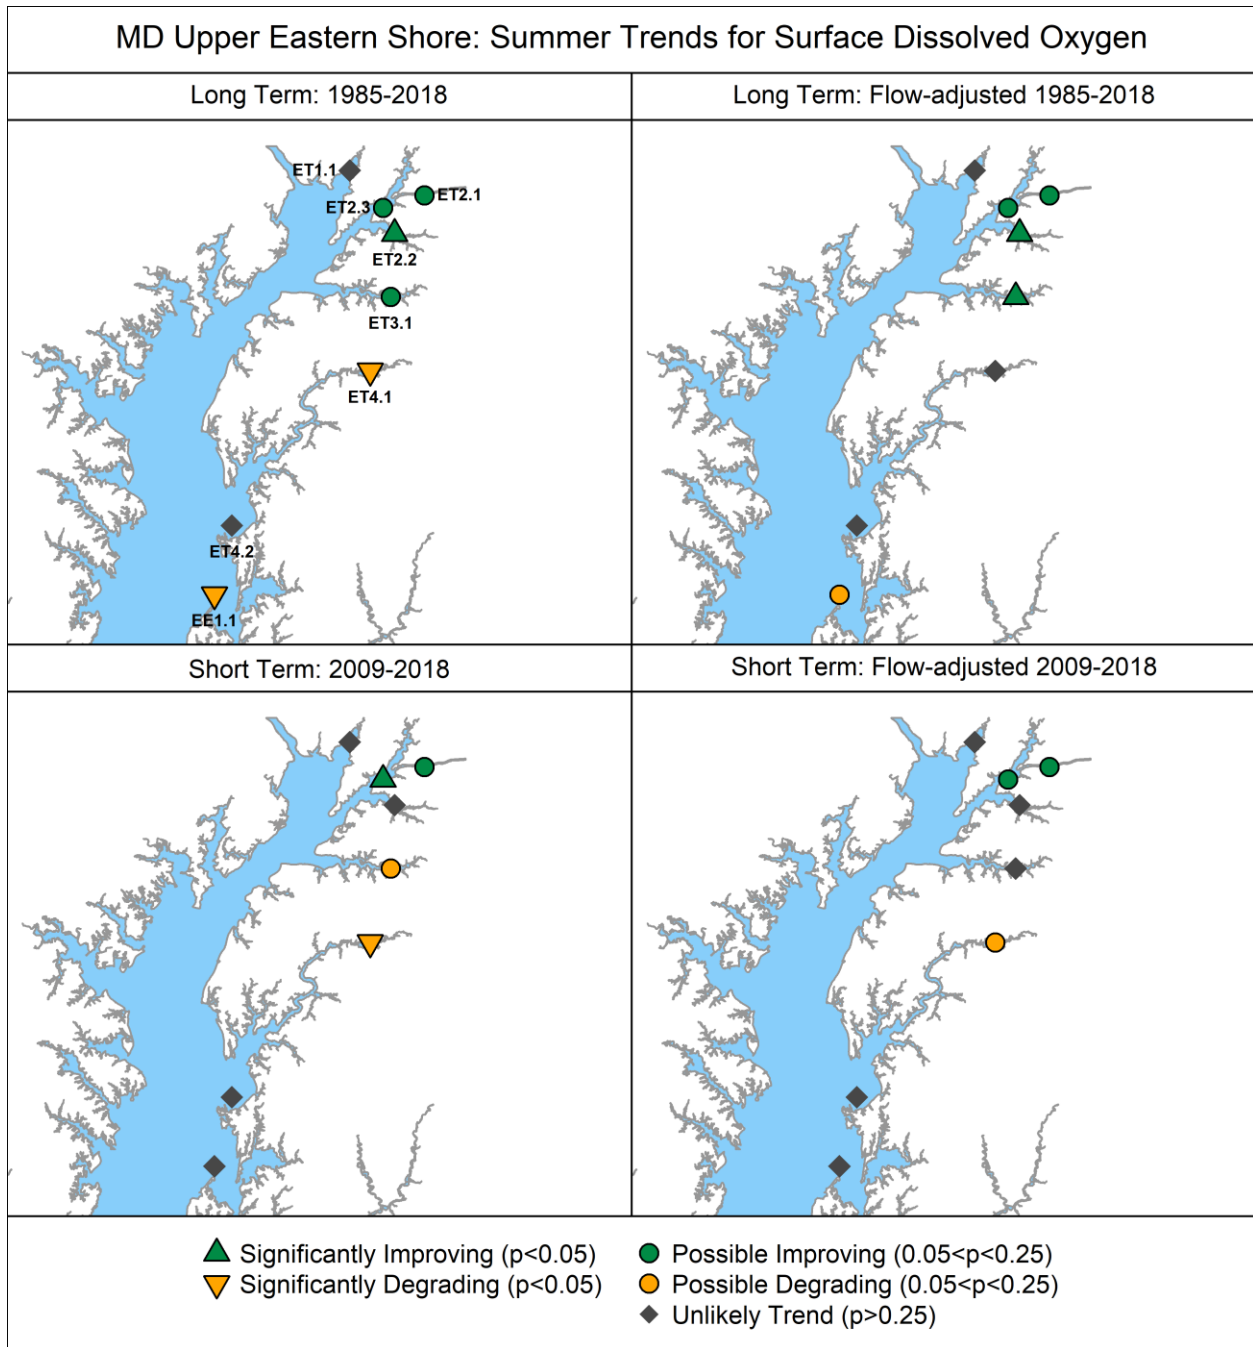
MD Upper Eastern Shore: Summer Trends for Surface Dissolved Oxygen

Long Term: 1985-2018

ET1.1
ET2.3
ET2.1
ET2.2
ET3.1
ET4.1
ET4.2
EE1.1

Long Term: Flow-adjusted 1985-2018

Short Term: 2009-2018

Short Term: Flow-adjusted 2009-2018

Significantly Improving (p<0.05)
Significantly Degrading (p<0.05)
Possible Improving (0.05<p<0.25)
Possible Degrading (0.05<p<0.25)
Unlikely Trend (p>0.25)